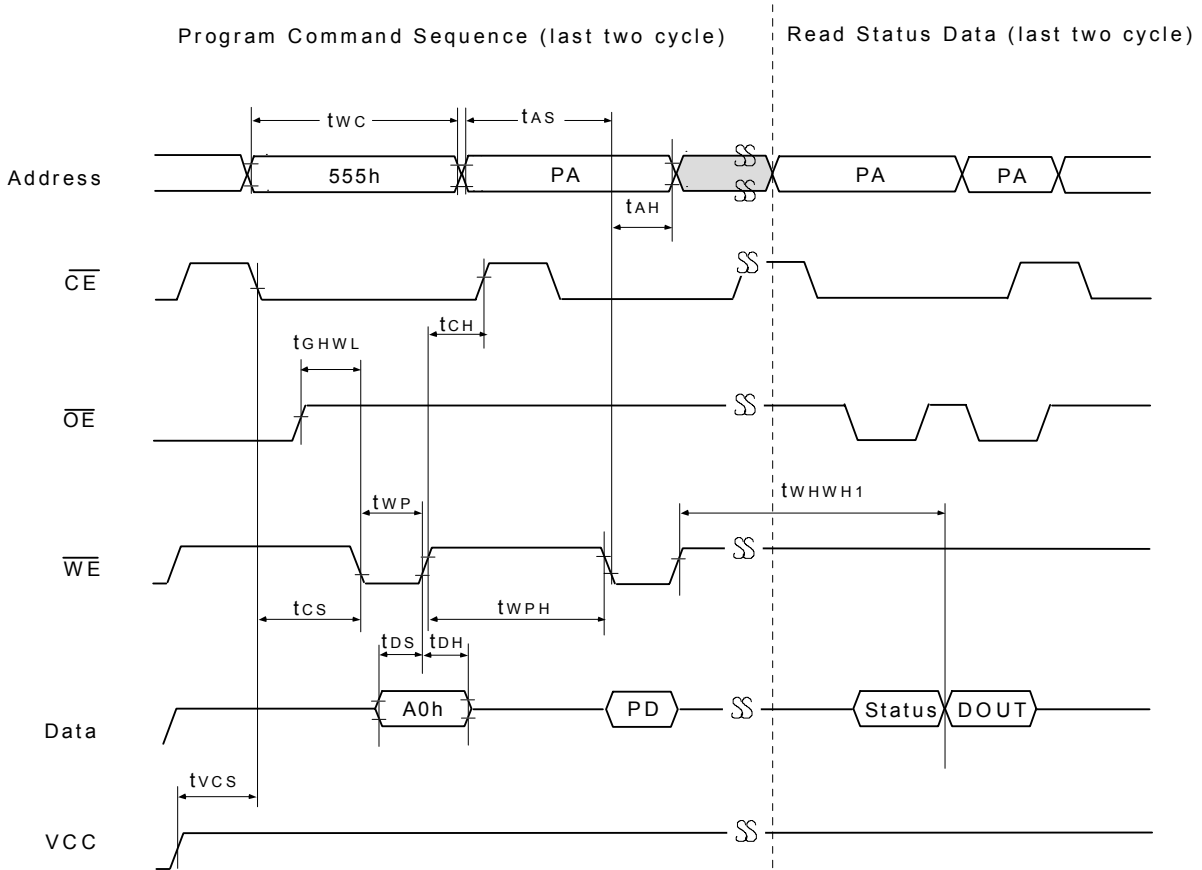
Program Command Sequence (last two cycle)

Read Status Data (last two cycle)

tWC

tAS

Address

555h

PA

PA

PA

tAH

$\overline{CE}$

tCH

tGHWL

$\overline{OE}$

tWP

tWHWH1

$\overline{WE}$

tCS

tWPH

tDS

tDH

Data

A0h

PD

Status

DOUT

tVCS

VCC